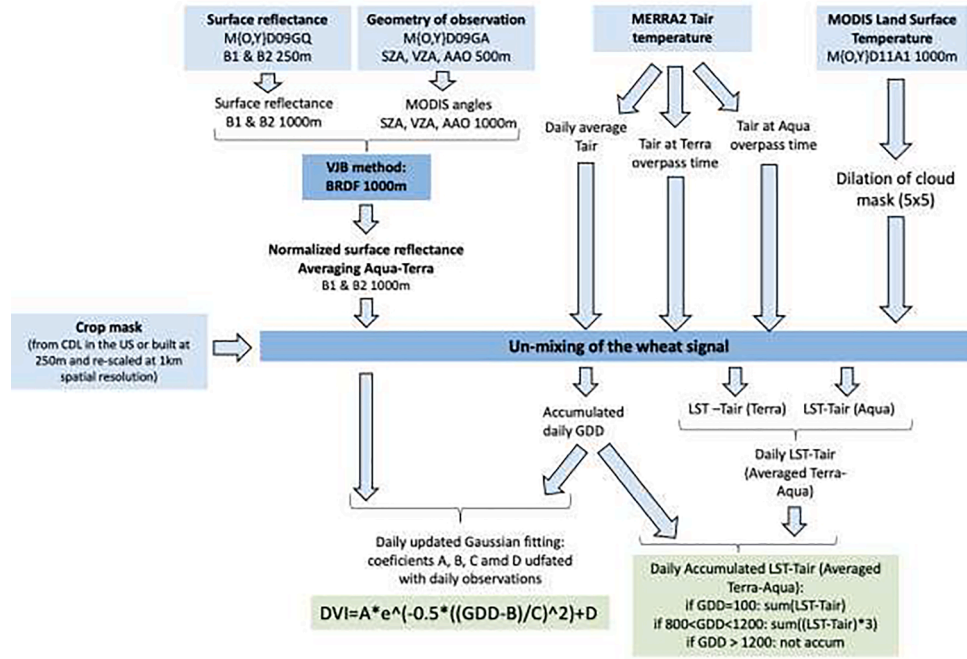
Surface reflectance
M{O,Y}D09GQ
B1 & B2 250m

Geometry of observation
M{O,Y}D09GA
SZA, VZA, AAO 500m

MERRA2 Tair temperature

MODIS Land Surface Temperature
M{O,Y}D11A1 1000m

Surface reflectance
B1 & B2 1000m

MODIS angles
SZA, VZA, AAO 1000m

Daily average Tair

Tair at Terra overpass time

Tair at Aqua overpass time

VJB method:
BRDF 1000m

Dilation of cloud mask (5x5)

Normalized surface reflectance
Averaging Aqua-Terra
B1 & B2 1000m

Crop mask
(from CDL in the US or built at 250m and re-scaled at 1km spatial resolution)

Un-mixing of the wheat signal

Accumulated daily GDD

LST –Tair (Terra)

LST-Tair (Aqua)

Daily LST-Tair
(Averaged Terra-Aqua)

Daily updated Gaussian fitting: coeficients A, B, C amd D udfated with daily observations

DVI=A*e^(-0.5*((GDD-B)/C)^2)+D

Daily Accumulated LST-Tair (Averaged Terra-Aqua):
if GDD=100: sum(LST-Tair)
if 800<GDD<1200: sum((LST-Tair)*3)
if GDD > 1200: not accum